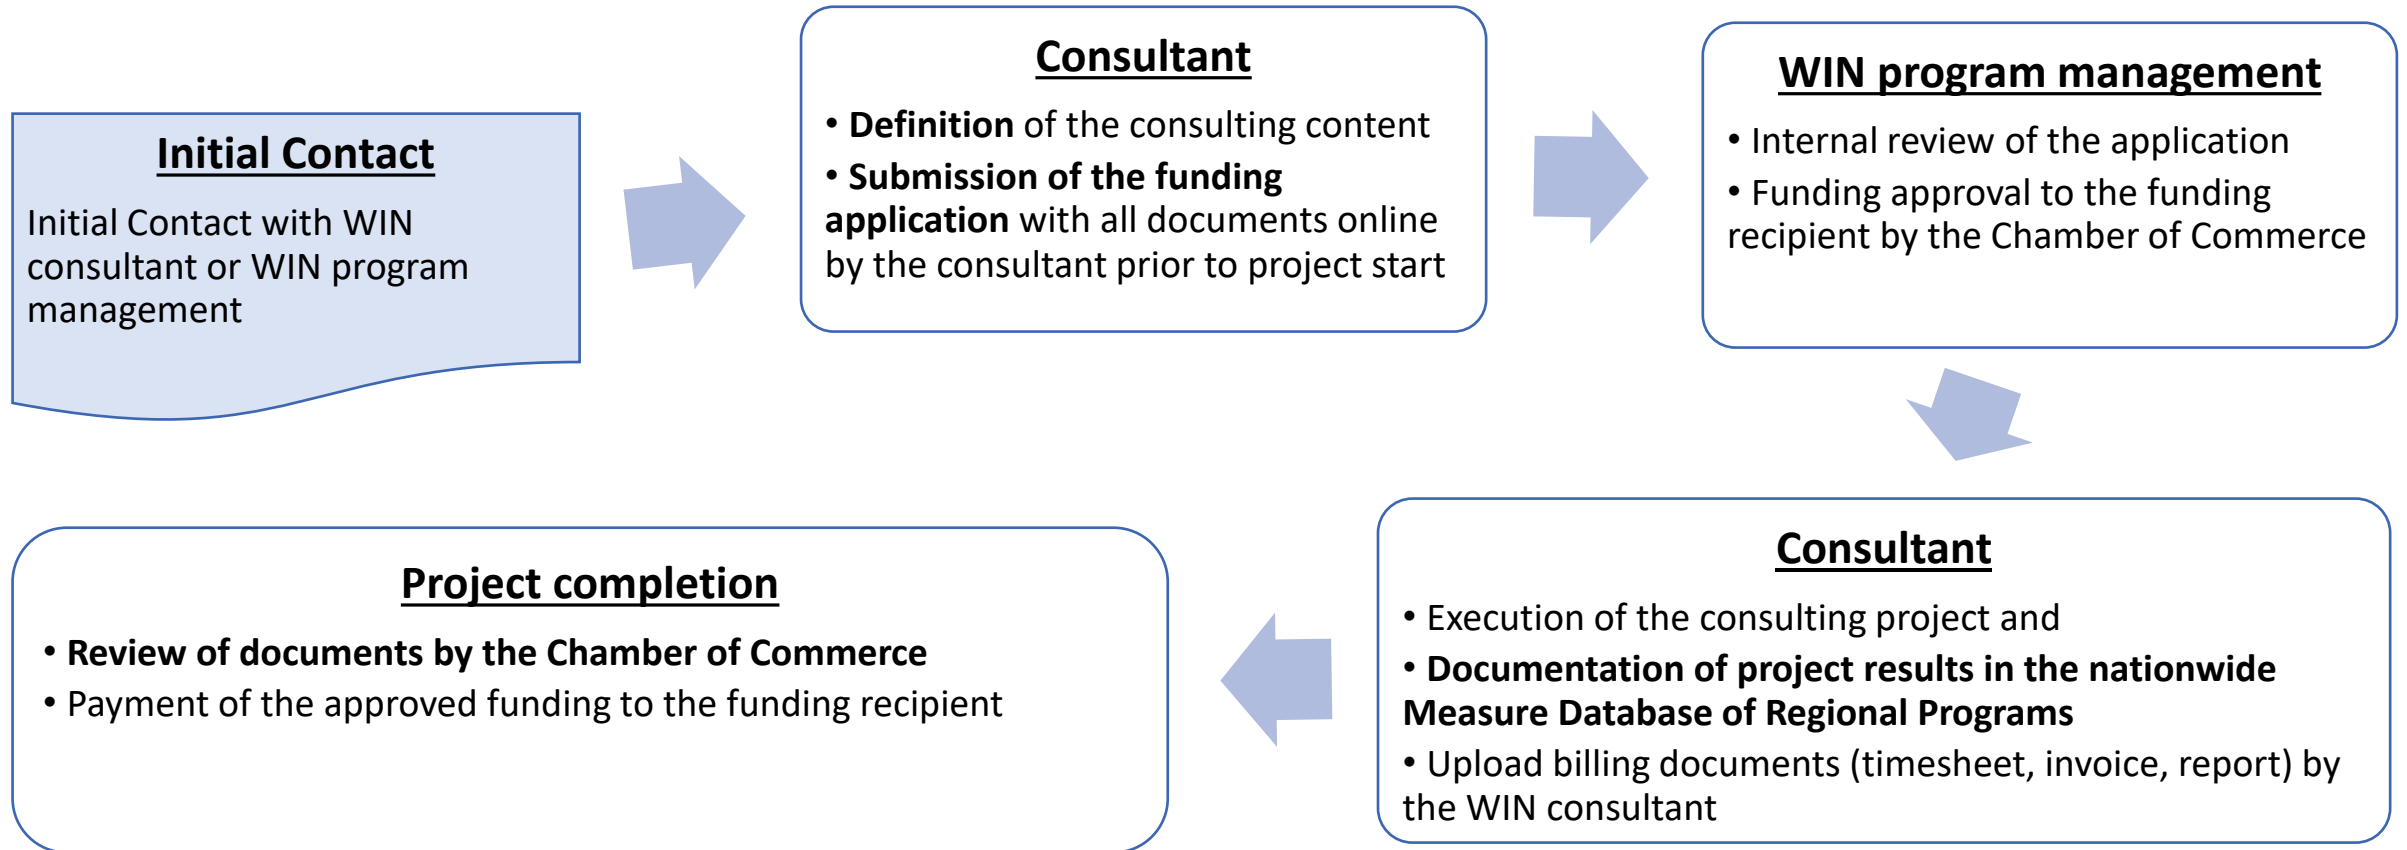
Initial Contact

Initial Contact with WIN consultant or WIN program management

Consultant

• Definition of the consulting content
• Submission of the funding application with all documents online by the consultant prior to project start

WIN program management

• Internal review of the application
• Funding approval to the funding recipient by the Chamber of Commerce

Consultant

• Execution of the consulting project and
• Documentation of project results in the nationwide Measure Database of Regional Programs
• Upload billing documents (timesheet, invoice, report) by the WIN consultant

Project completion

• Review of documents by the Chamber of Commerce
• Payment of the approved funding to the funding recipient